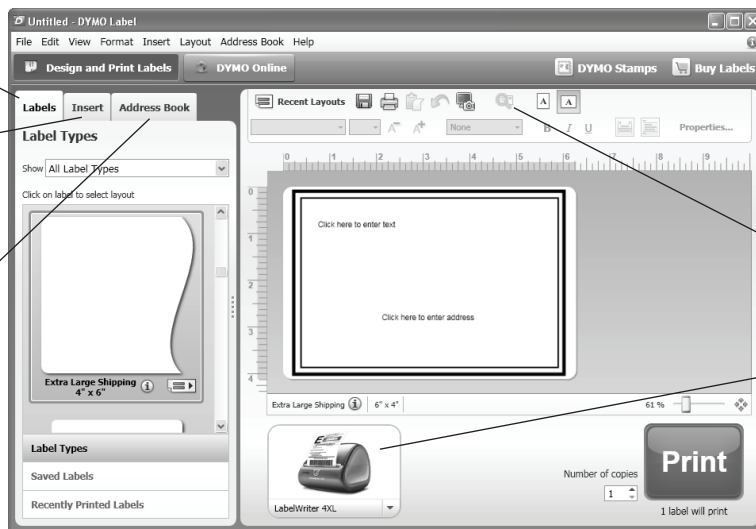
Untitled - DYMO Label

File Edit View Format Insert Layout Address Book Help

Design and Print Labels DYMO Online DYMO Stamps Buy Labels

Labels Insert Address Book

Label Types

Show All Label Types

Click on label to select layout

Extra Large Shipping 4" x 6"

Label Types

Saved Labels

Recently Printed Labels

Recent Layouts

None

B I U

Properties...

0 1 2 3 4 5 6 7 8 9

Click here to enter text

Click here to enter address

Extra Large Shipping 6" x 4" 61 %

LabelWriter 4XL

Number of copies 1

Print

1 label will print